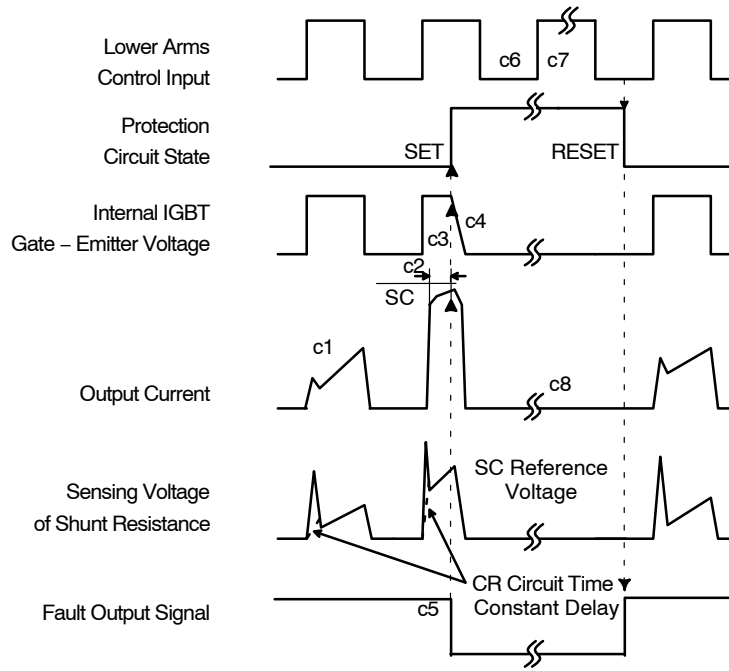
Lower Arms Control Input

c6 c7

Protection Circuit State

SET

RESET

Internal IGBT Gate – Emitter Voltage

c3

c4

c2

SC

c1

Output Current

c8

Sensing Voltage of Shunt Resistance

SC Reference Voltage

CR Circuit Time Constant Delay

Fault Output Signal

c5